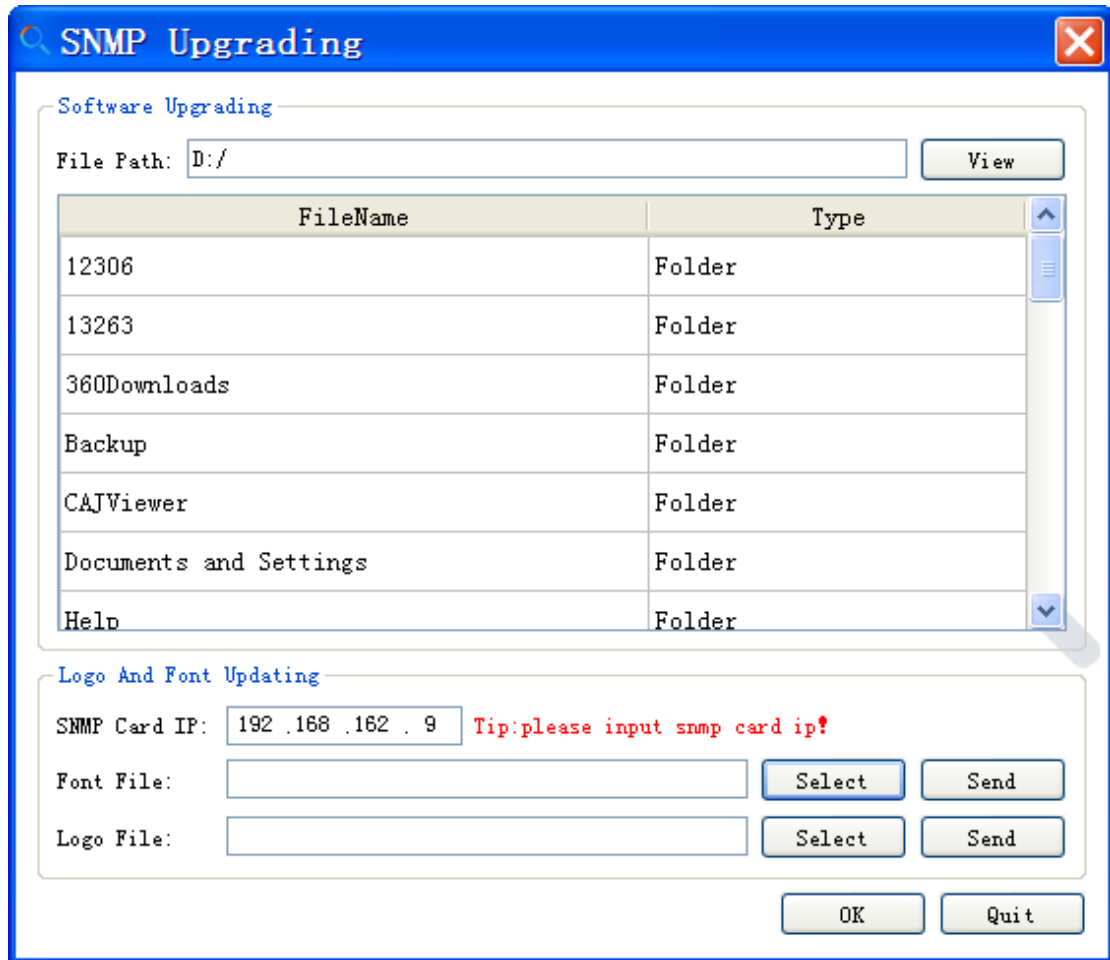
SNMP Upgrading

Software Upgrading

File Path: D:/

View

| FileName | Type |
|---|---|
| 12306 | Folder |
| 13263 | Folder |
| 360Downloads | Folder |
| Backup | Folder |
| CAJViewer | Folder |
| Documents and Settings | Folder |
| Help | Folder |

Logo And Font Updating

SNMP Card IP: 192 .168 .162 . 9 Tip:please input snmp card ip!

Font File: Select Send

Logo File: Select Send

OK Quit